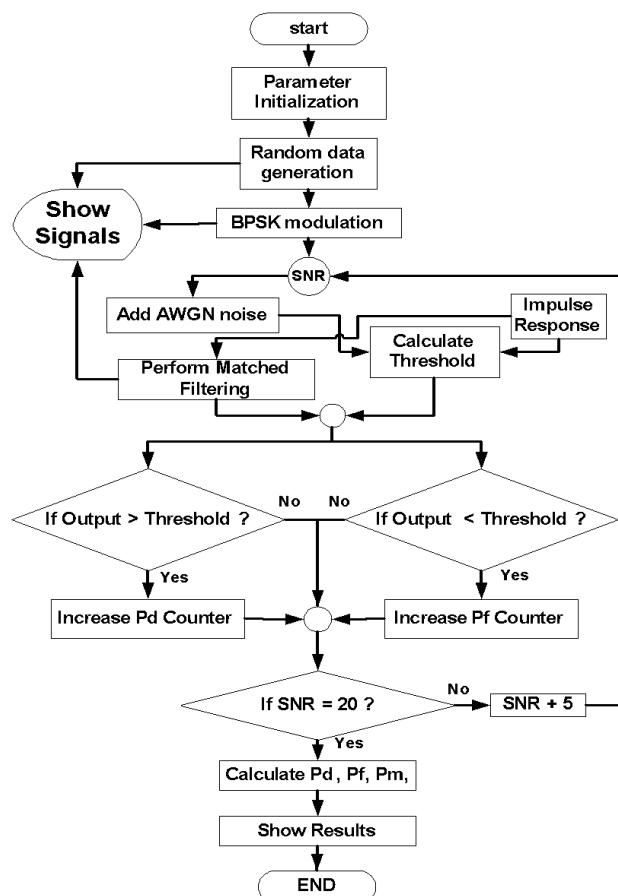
start

Parameter Initialization

Random data generation

Show Signals

BPSK modulation

SNR

Add AWGN noise

Impulse Response

Calculate Threshold

Perform Matched Filtering

If Output > Threshold ?

No

No

If Output < Threshold ?

Yes

Yes

Increase Pd Counter

Increase Pf Counter

If SNR = 20 ?

No

SNR + 5

Yes

Calculate Pd , Pf, Pm,

Show Results

END